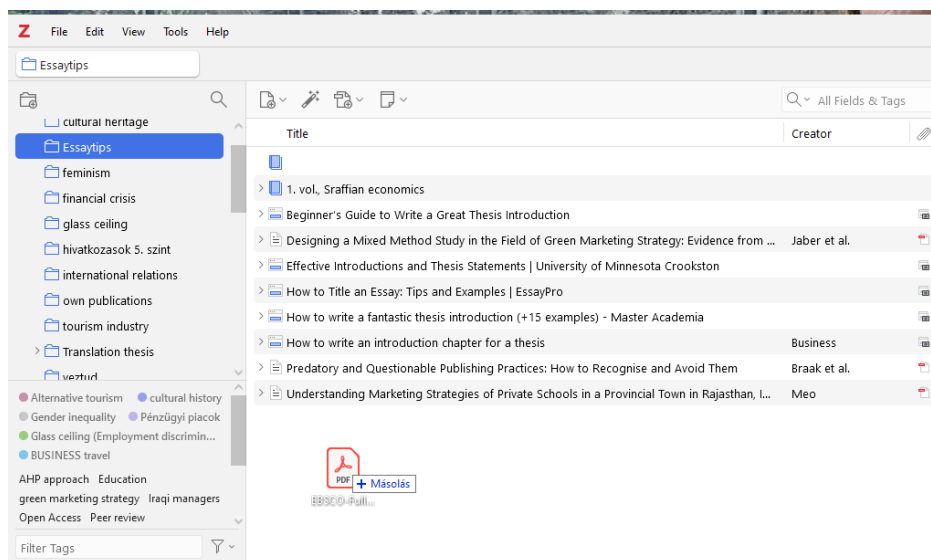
Z File Edit View Tools Help

Essaytips

cultural heritage
Essaytips
feminism
financial crisis
glass ceiling
hivatkozasok 5. szint
international relations
own publications
tourism industry
Translation thesis
veztud

Alternative tourism
cultural history
Gender inequality
Pénzügyi piacok
Glass ceiling (Employment discrimin...
BUSINESS travel
AHP approach
Education
green marketing strategy
Iraqi managers
Open Access
Peer review

Filter Tags

All Fields & Tags

| Title | Creator |
|---|---|
| | |
| 1. vol., Sraffian economics | |
| Beginner's Guide to Write a Great Thesis Introduction | |
| Designing a Mixed Method Study in the Field of Green Marketing Strategy: Evidence from ... | Jaber et al. |
| Effective Introductions and Thesis Statements \| University of Minnesota Crookston | |
| How to Title an Essay: Tips and Examples \| EssayPro | |
| How to write a fantastic thesis introduction (+15 examples) - Master Academia | |
| How to write an introduction chapter for a thesis | Business |
| Predatory and Questionable Publishing Practices: How to Recognise and Avoid Them | Braak et al. |
| Understanding Marketing Strategies of Private Schools in a Provincial Town in Rajasthan, I... | Meo |

PDF
+ Másolás
EBSCO-Full...